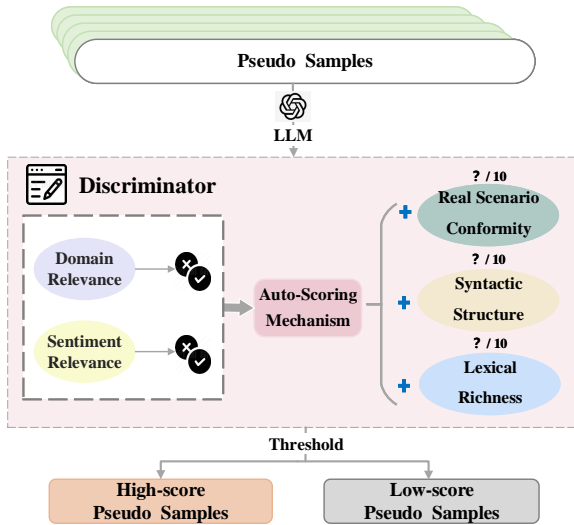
Pseudo Samples

LLM

Discriminator

Domain Relevance

Sentiment Relevance

Auto-Scoring Mechanism

? / 10

Real Scenario Conformity

? / 10

Syntactic Structure

? / 10

Lexical Richness

Threshold

High-score Pseudo Samples

Low-score Pseudo Samples